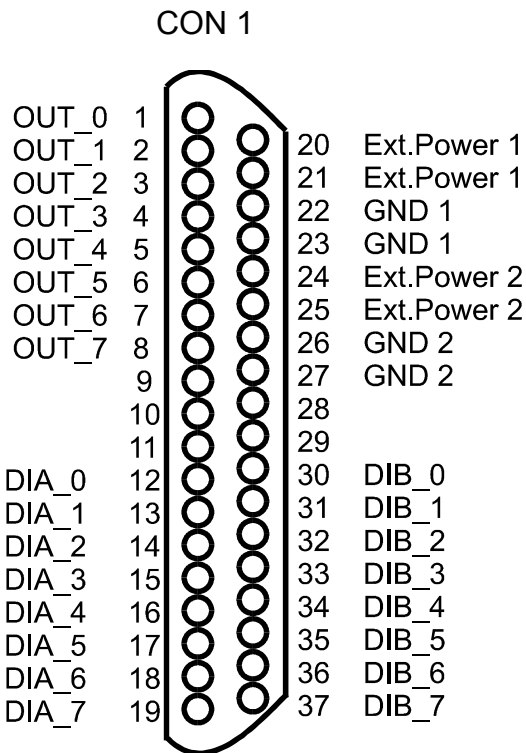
CON 1

OUT_0 1
OUT_1 2
OUT_2 3
OUT_3 4
OUT_4 5
OUT_5 6
OUT_6 7
OUT_7 8
9
10
11
DIA_0 12
DIA_1 13
DIA_2 14
DIA_3 15
DIA_4 16
DIA_5 17
DIA_6 18
DIA_7 19

20 Ext.Power 1
21 Ext.Power 1
22 GND 1
23 GND 1
24 Ext.Power 2
25 Ext.Power 2
26 GND 2
27 GND 2
28
29
30 DIB_0
31 DIB_1
32 DIB_2
33 DIB_3
34 DIB_4
35 DIB_5
36 DIB_6
37 DIB_7